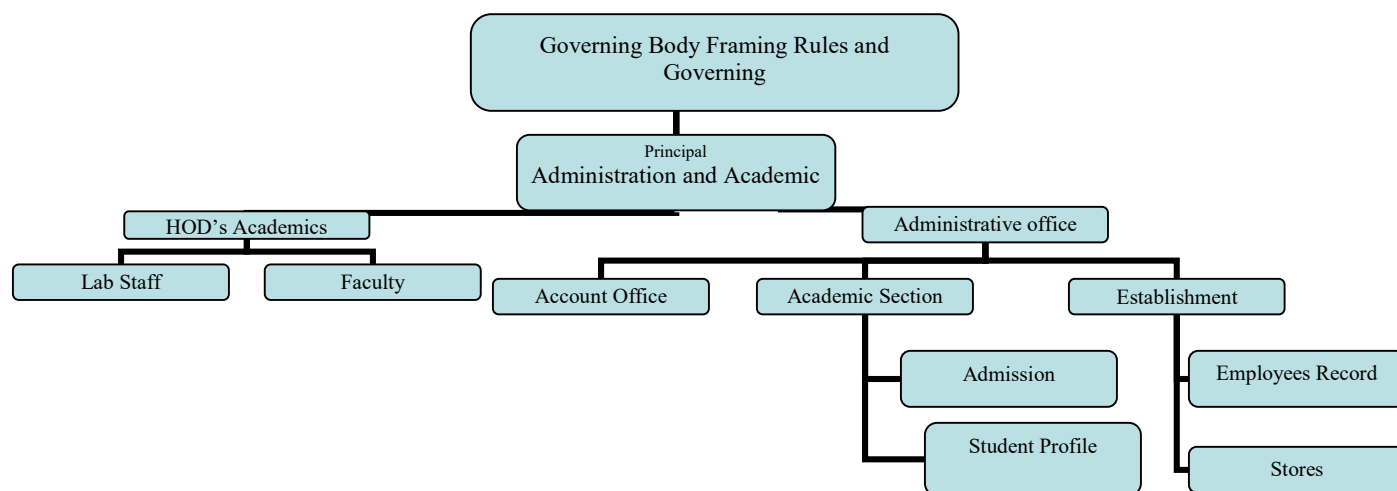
Governing Body Framing Rules and Governing

Principal
Administration and Academic

HOD's Academics

Lab Staff

Faculty

Administrative office

Account Office

Academic Section

Establishment

Admission

Student Profile

Employees Record

Stores